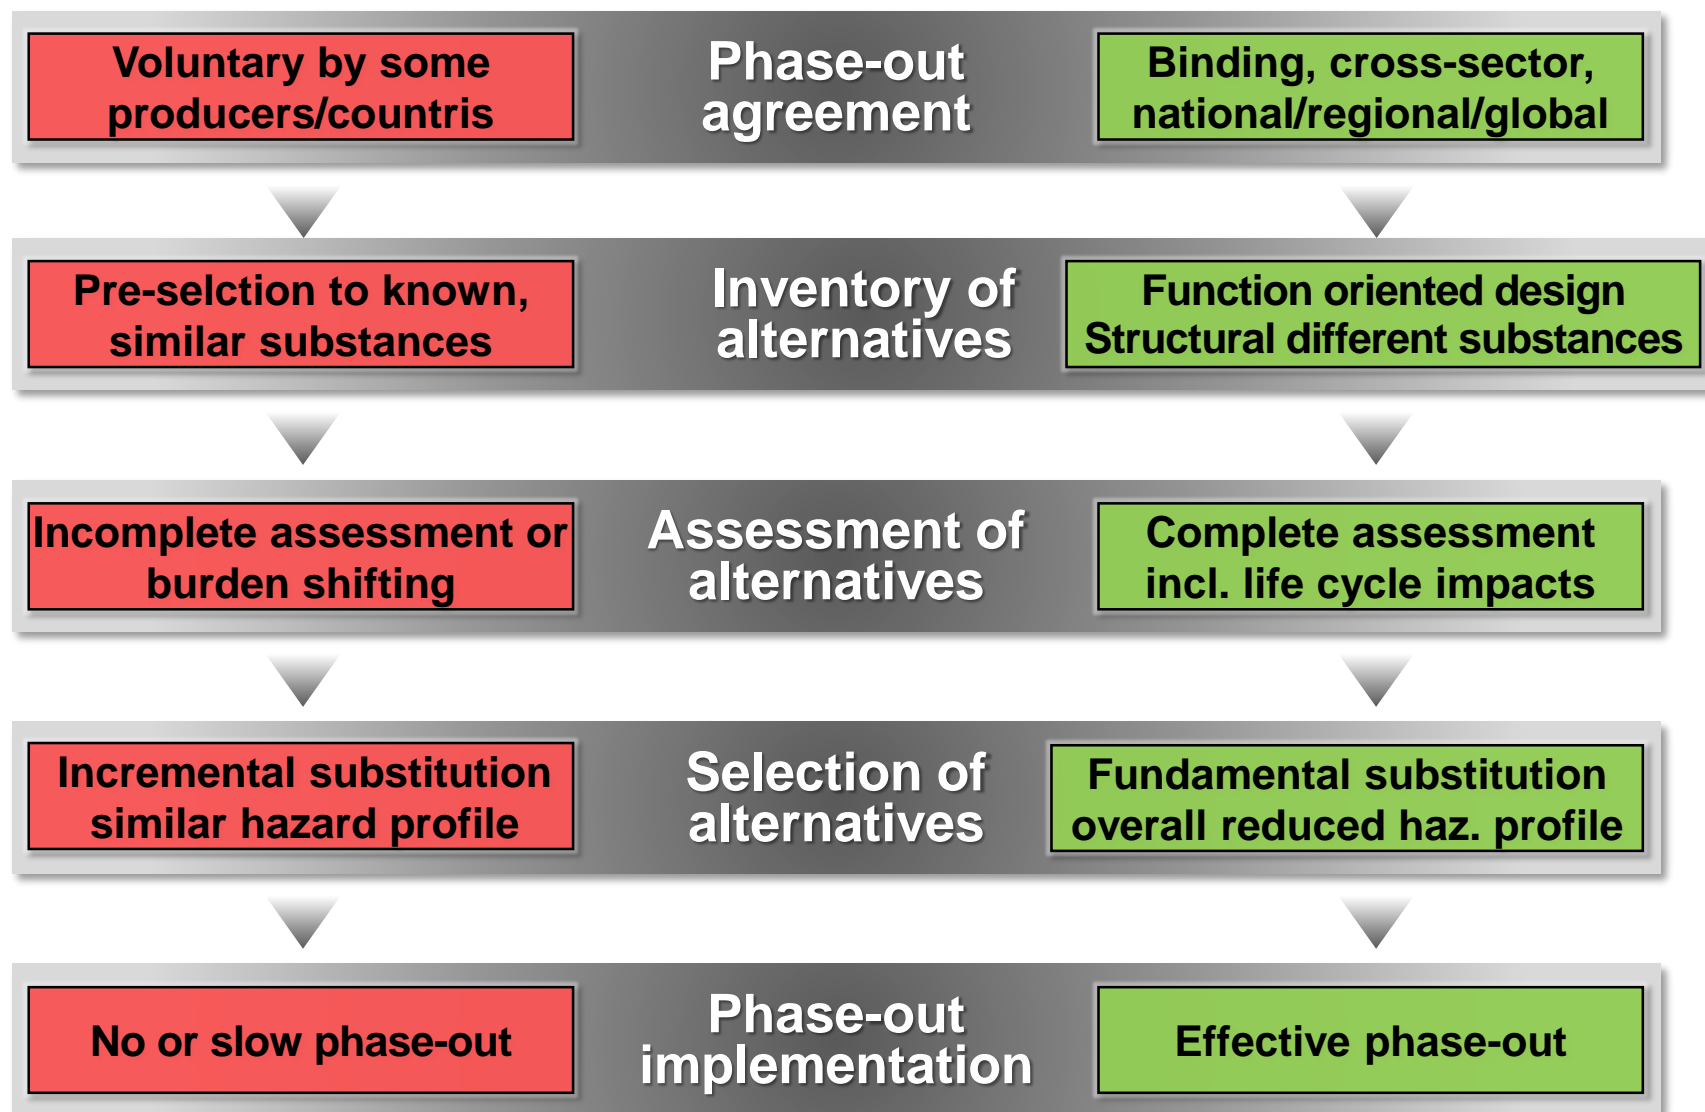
Voluntary by some producers/countris

Phase-out agreement

Binding, cross-sector, national/regional/global

Pre-selction to known, similar substances

Inventory of alternatives

Function oriented design Structural different substances

Incomplete assessment or burden shifting

Assessment of alternatives

Complete assessment incl. life cycle impacts

Incremental substitution similar hazard profile

Selection of alternatives

Fundamental substitution overall reduced haz. profile

No or slow phase-out

Phase-out implementation

Effective phase-out